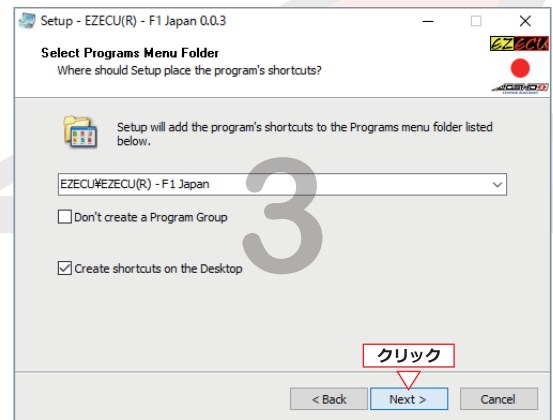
Setup - EZECU(R) - F1 Japan 0.0.3

Select Programs Menu Folder

Where should Setup place the program's shortcuts?

EZECU

Setup will add the program's shortcuts to the Programs menu folder listed below.

EZECU¥EZECU(R) - F1 Japan

Don't create a Program Group

3

Create shortcuts on the Desktop

クリック

< Back

Next >

Cancel